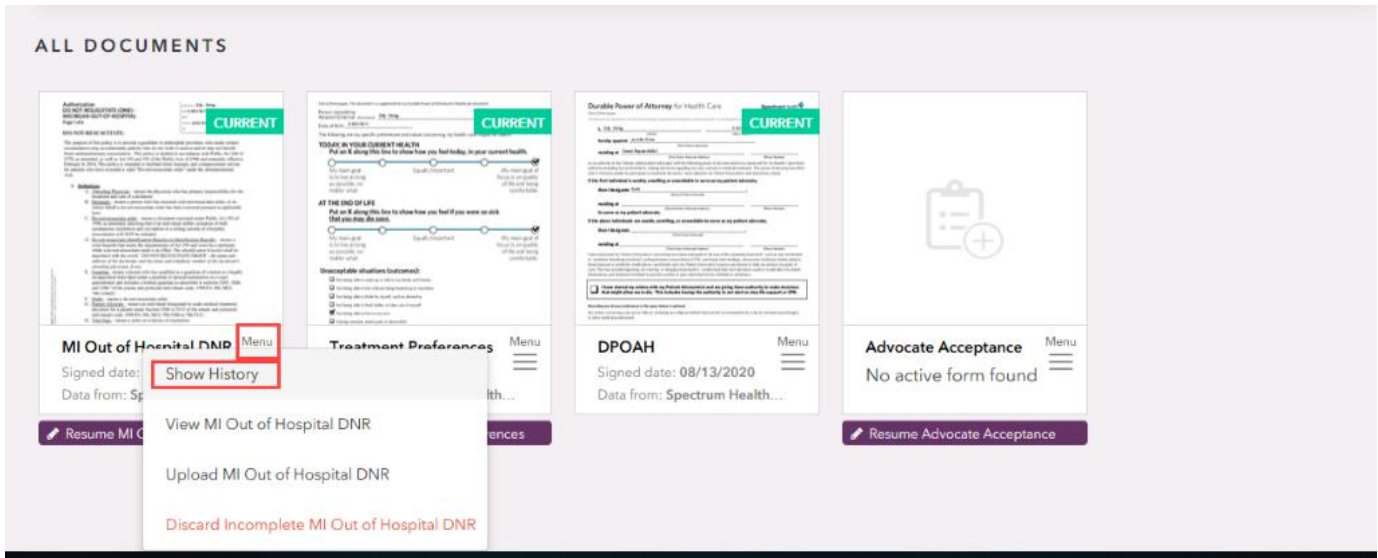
ALL DOCUMENTS

CURRENT

MI Out of Hospital DNR Menu

Signed date: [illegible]

Data from: Sp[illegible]

Resume MI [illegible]

Show History

View MI Out of Hospital DNR

Upload MI Out of Hospital DNR

Discard Incomplete MI Out of Hospital DNR

CURRENT

TODAY, IN YOUR CURRENT HEALTH

Put an X along this line to show how you feel today, in your current health.

AT THE END OF LIFE

Put an X along this line to show how you feel if you were so sick that you may die soon.

Unacceptable situations (outcomes):

Treatment Preferences Menu

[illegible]lth...

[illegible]ences

Durable Power of Attorney for Health Care

CURRENT

DPOAH Menu

Signed date: 08/13/2020

Data from: Spectrum Health...

Advocate Acceptance Menu

No active form found

Resume Advocate Acceptance